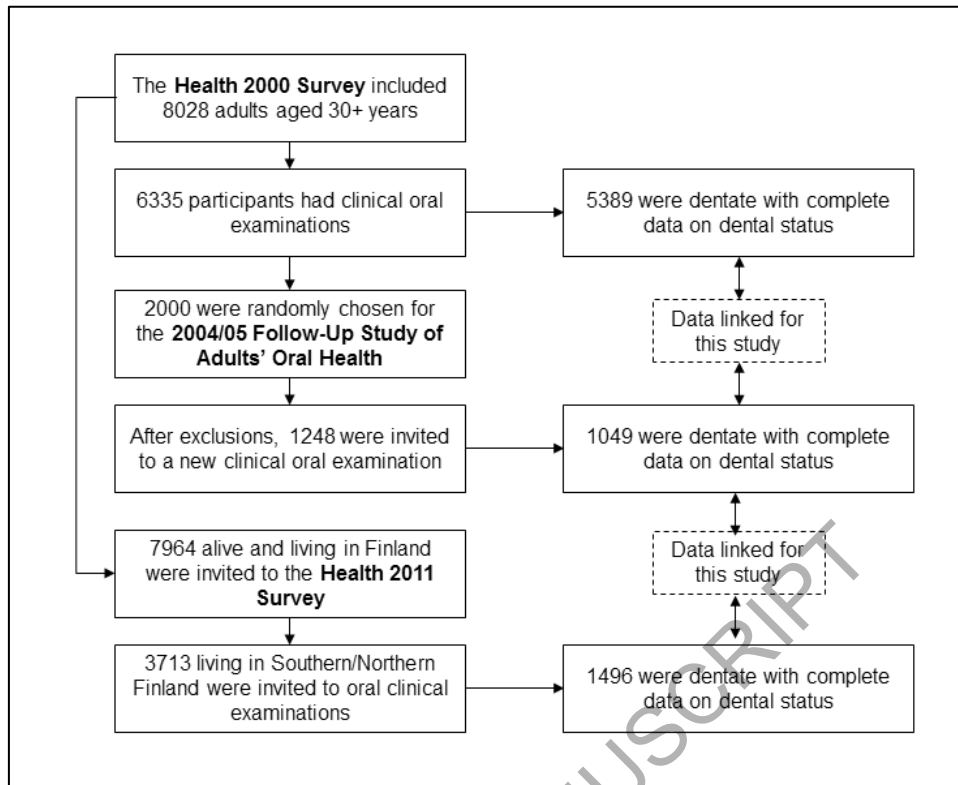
The **Health 2000 Survey** included 8028 adults aged 30+ years

6335 participants had clinical oral examinations

5389 were dentate with complete data on dental status

2000 were randomly chosen for the **2004/05 Follow-Up Study of Adults' Oral Health**

Data linked for this study

After exclusions, 1248 were invited to a new clinical oral examination

1049 were dentate with complete data on dental status

7964 alive and living in Finland were invited to the **Health 2011 Survey**

Data linked for this study

3713 living in Southern/Northern Finland were invited to oral clinical examinations

1496 were dentate with complete data on dental status

USCRIPT